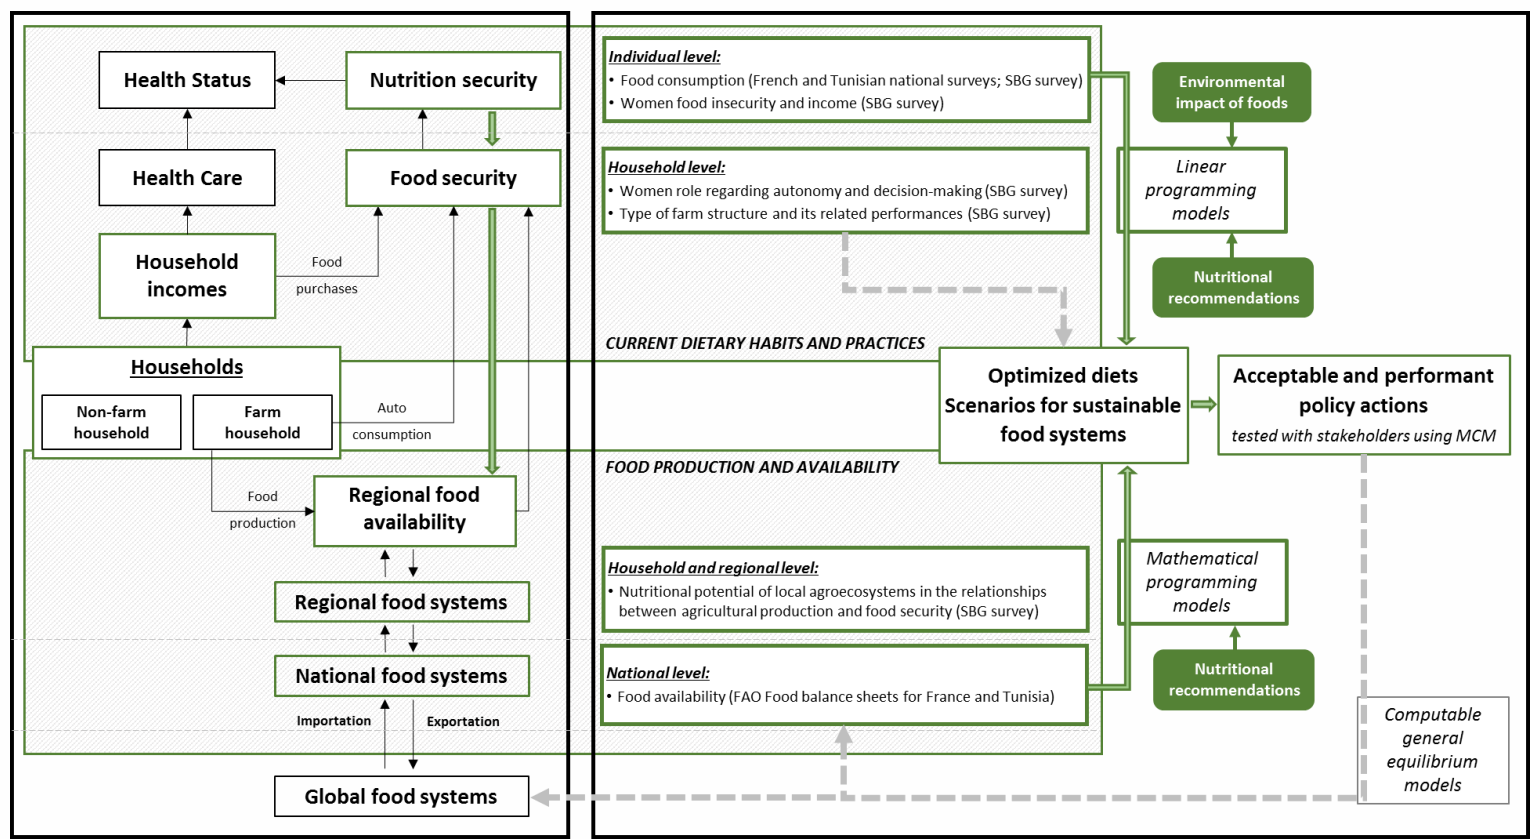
Health Status

Nutrition security

Health Care

Food security

Household incomes

Food purchases

Households

Non-farm household

Farm household

Auto consumption

Food production

Regional food availability

Regional food systems

National food systems

Importation

Exportation

Global food systems

Individual level:
• Food consumption (French and Tunisian national surveys; SBG survey)
• Women food insecurity and income (SBG survey)

Household level:
• Women role regarding autonomy and decision-making (SBG survey)
• Type of farm structure and its related performances (SBG survey)

CURRENT DIETARY HABITS AND PRACTICES

FOOD PRODUCTION AND AVAILABILITY

Household and regional level:
• Nutritional potential of local agroecosystems in the relationships between agricultural production and food security (SBG survey)

National level:
• Food availability (FAO Food balance sheets for France and Tunisia)

Environmental impact of foods

Linear programming models

Nutritional recommendations

Optimized diets
Scenarios for sustainable food systems

Acceptable and performant policy actions
tested with stakeholders using MCM

Mathematical programming models

Nutritional recommendations

Computable general equilibrium models